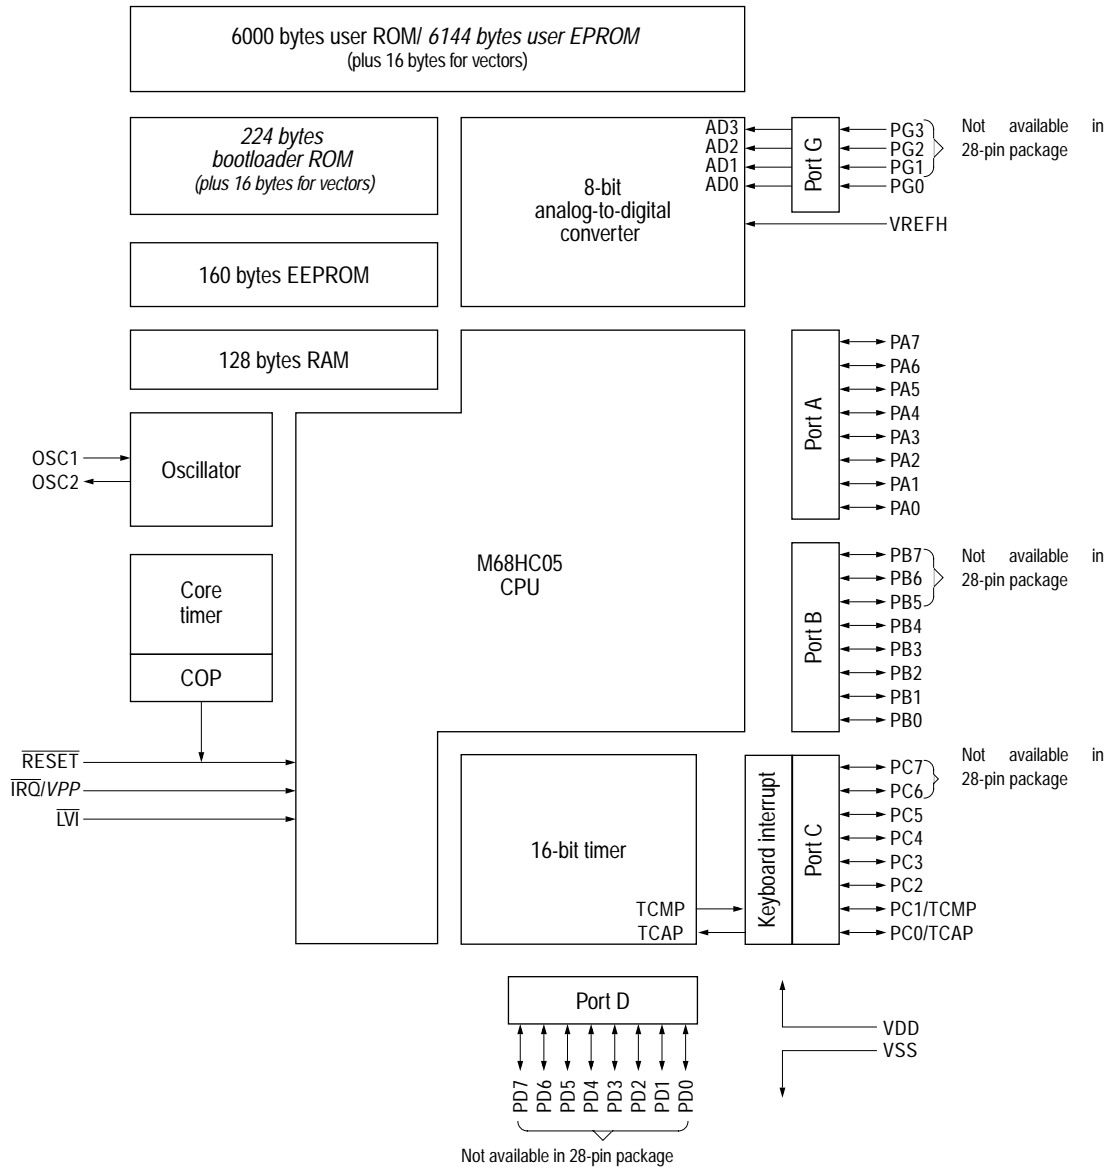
6000 bytes user ROM/ 6144 bytes user EPROM
(plus 16 bytes for vectors)

224 bytes
bootloader ROM
(plus 16 bytes for vectors)

8-bit
analog-to-digital
converter

AD3
AD2
AD1
AD0

Port G

PG3
PG2
PG1
PG0

Not available in 28-pin package

VREFH

160 bytes EEPROM

128 bytes RAM

Port A

PA7
PA6
PA5
PA4
PA3
PA2
PA1
PA0

OSC1
OSC2

Oscillator

M68HC05
CPU

Port B

PB7
PB6
PB5
PB4
PB3
PB2
PB1
PB0

Not available in 28-pin package

Core
timer

COP

$\overline{RESET}$
$\overline{IRQ}$/VPP
$\overline{LVI}$

16-bit timer

TCMP
TCAP

Keyboard interrupt

Port C

PC7
PC6
PC5
PC4
PC3
PC2
PC1/TCMP
PC0/TCAP

Not available in 28-pin package

Port D

PD7
PD6
PD5
PD4
PD3
PD2
PD1
PD0

Not available in 28-pin package

VDD
VSS